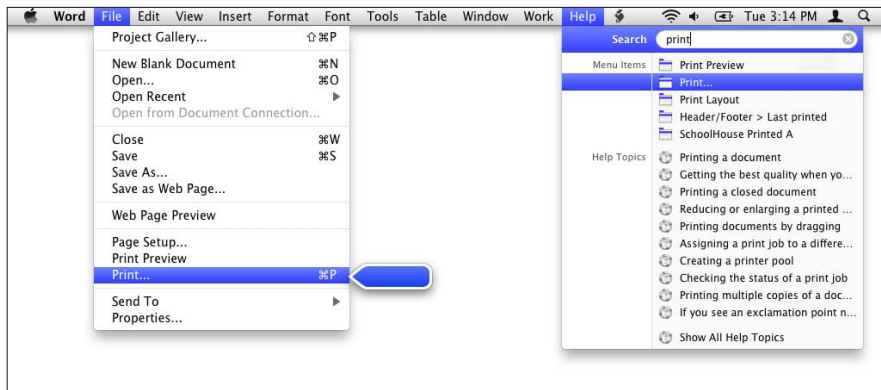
Word File Edit View Insert Format Font Tools Table Window Work Help Tue 3:14 PM

Project Gallery... ⇧⌘P
New Blank Document ⌘N
Open... ⌘O
Open Recent
Open from Document Connection...
Close ⌘W
Save ⌘S
Save As...
Save as Web Page...
Web Page Preview
Page Setup...
Print Preview
Print... ⌘P
Send To
Properties...

Search print
Menu Items
Print Preview
Print...
Print Layout
Header/Footer > Last printed
SchoolHouse Printed A
Help Topics
Printing a document
Getting the best quality when yo...
Printing a closed document
Reducing or enlarging a printed ...
Printing documents by dragging
Assigning a print job to a differe...
Creating a printer pool
Checking the status of a print job
Printing multiple copies of a doc...
If you see an exclamation point n...
Show All Help Topics